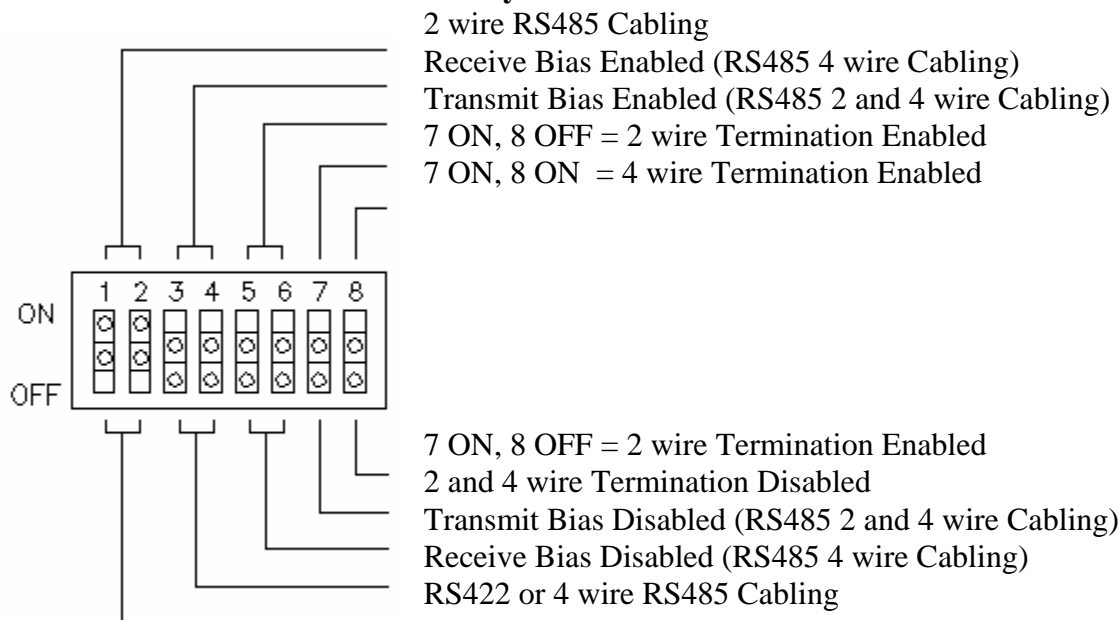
2 wire RS485 Cabling
Receive Bias Enabled (RS485 4 wire Cabling)
Transmit Bias Enabled (RS485 2 and 4 wire Cabling)
7 ON, 8 OFF = 2 wire Termination Enabled
7 ON, 8 ON = 4 wire Termination Enabled

1 2 3 4 5 6 7 8
ON
OFF

7 ON, 8 OFF = 2 wire Termination Enabled
2 and 4 wire Termination Disabled
Transmit Bias Disabled (RS485 2 and 4 wire Cabling)
Receive Bias Disabled (RS485 4 wire Cabling)
RS422 or 4 wire RS485 Cabling